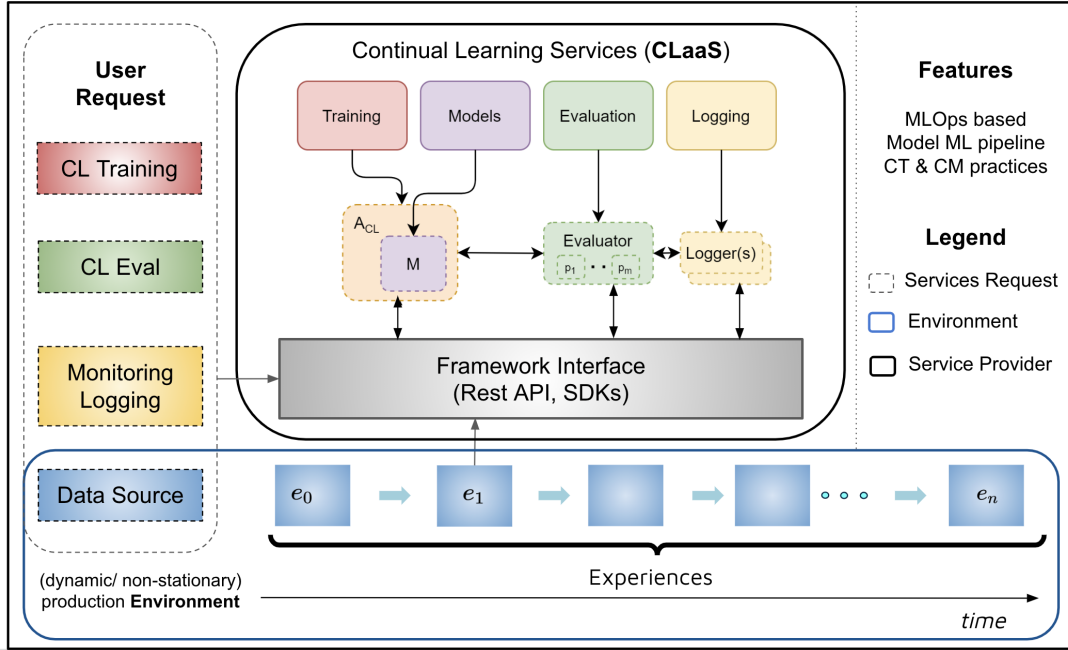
User Request

CL Training

CL Eval

Monitoring Logging

Data Source

Continual Learning Services (**CLaaS**)

Training

Models

Evaluation

Logging

$A_{CL}$

M

Evaluator

$p_1$ · · $p_m$

Logger(s)

Framework Interface (Rest API, SDKs)

Features

MLOps based Model ML pipeline CT & CM practices

Legend

Services Request

Environment

Service Provider

$e_0$

$e_1$

$e_n$

Experiences

(dynamic/ non-stationary) production **Environment**

time